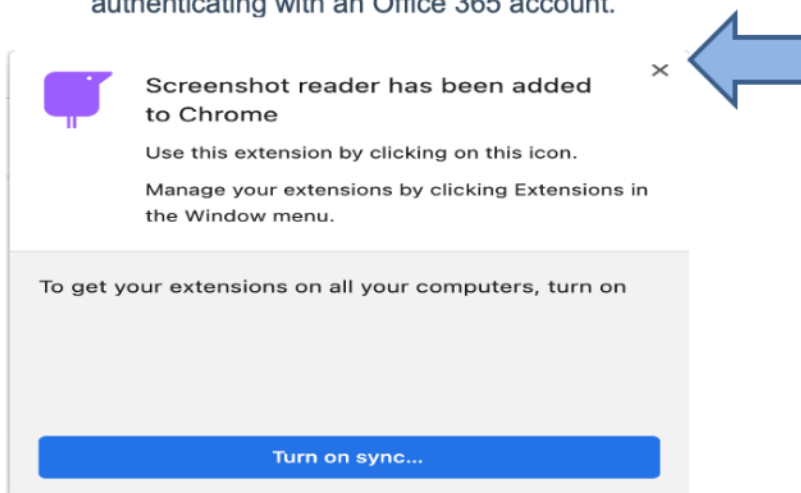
authenticating with an Office 365 account.

Screenshot reader has been added to Chrome

×

Use this extension by clicking on this icon.

Manage your extensions by clicking Extensions in the Window menu.

To get your extensions on all your computers, turn on

Turn on sync...